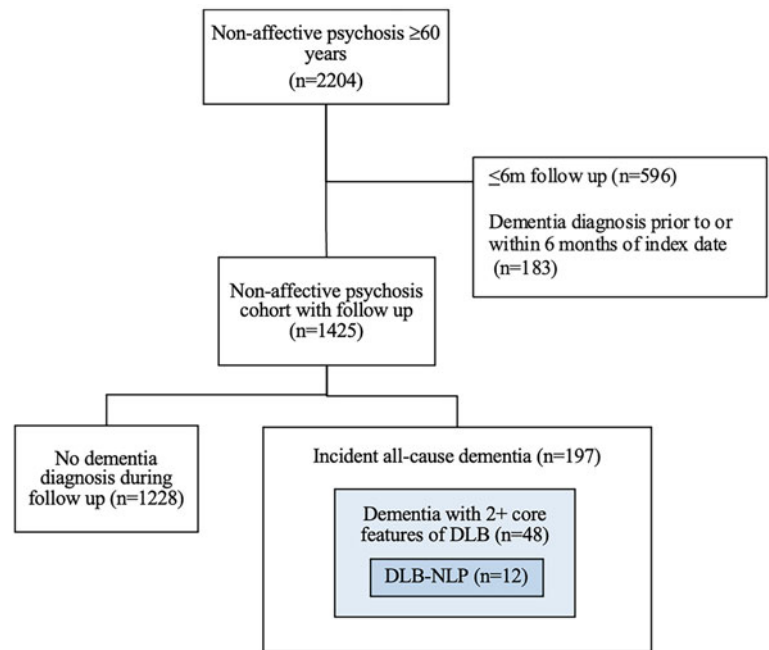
Non-affective psychosis ≥60 years
(n=2204)

≤6m follow up (n=596)

Dementia diagnosis prior to or within 6 months of index date
(n=183)

Non-affective psychosis cohort with follow up
(n=1425)

No dementia diagnosis during follow up (n=1228)

Incident all-cause dementia (n=197)

Dementia with 2+ core features of DLB (n=48)

DLB-NLP (n=12)